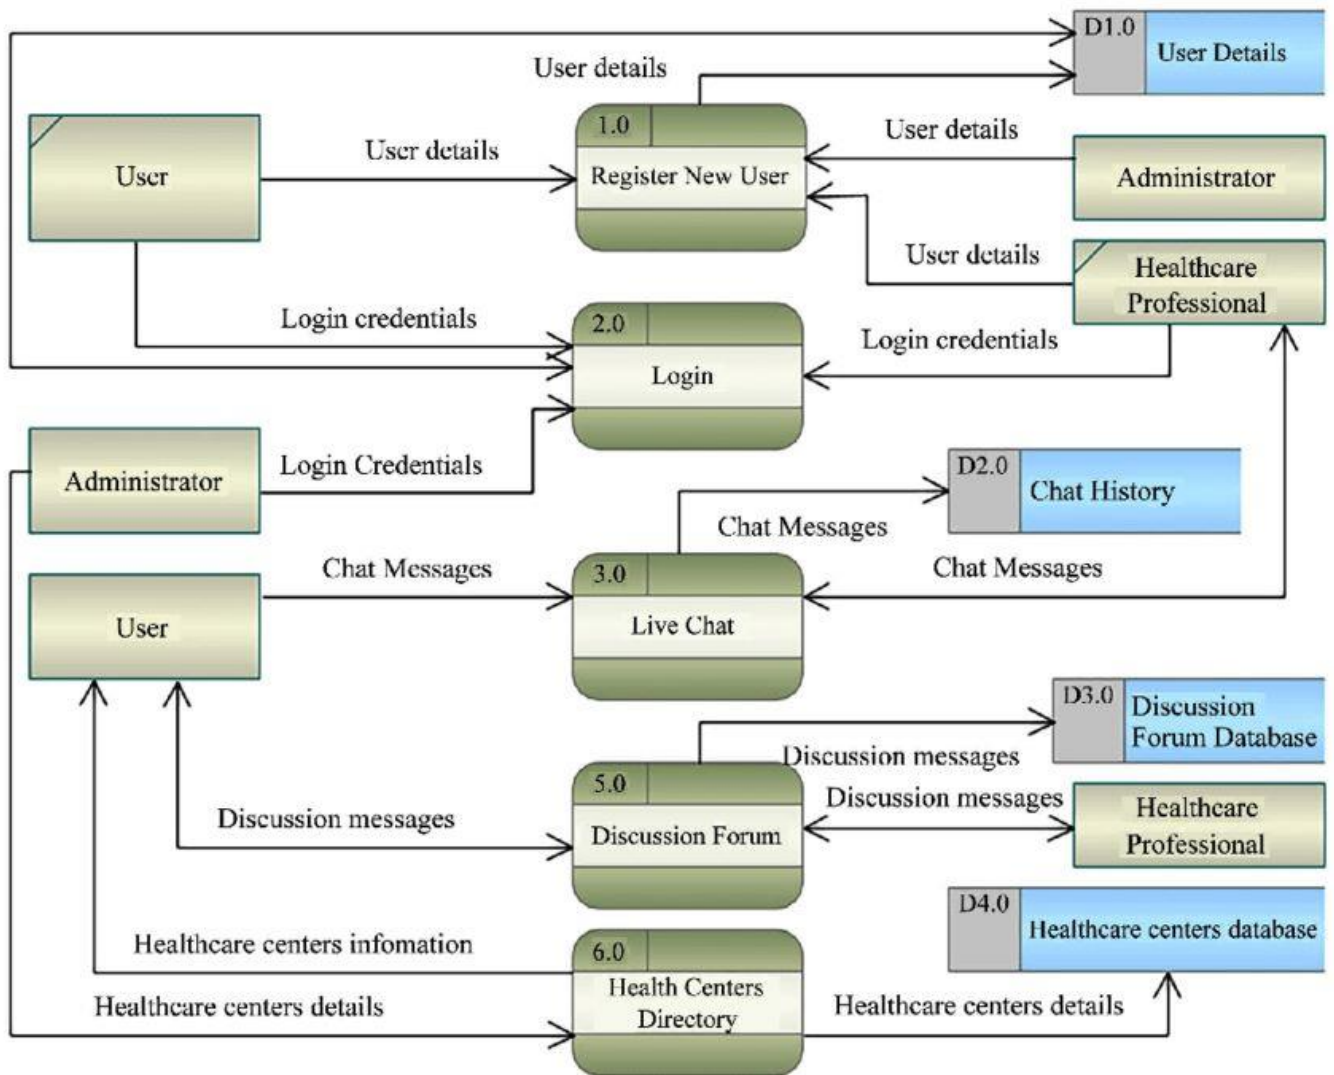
D1.0 User Details

User details

1.0 Register New User

User

User details

User details

Administrator

User details

Healthcare Professional

Login credentials

2.0 Login

Login credentials

Administrator

Login Credentials

D2.0 Chat History

Chat Messages

Chat Messages

Chat Messages

User

3.0 Live Chat

D3.0 Discussion Forum Database

Discussion messages

5.0 Discussion Forum

Discussion messages

Healthcare Professional

Discussion messages

D4.0 Healthcare centers database

Healthcare centers infomation

6.0 Health Centers Directory

Healthcare centers details

Healthcare centers details